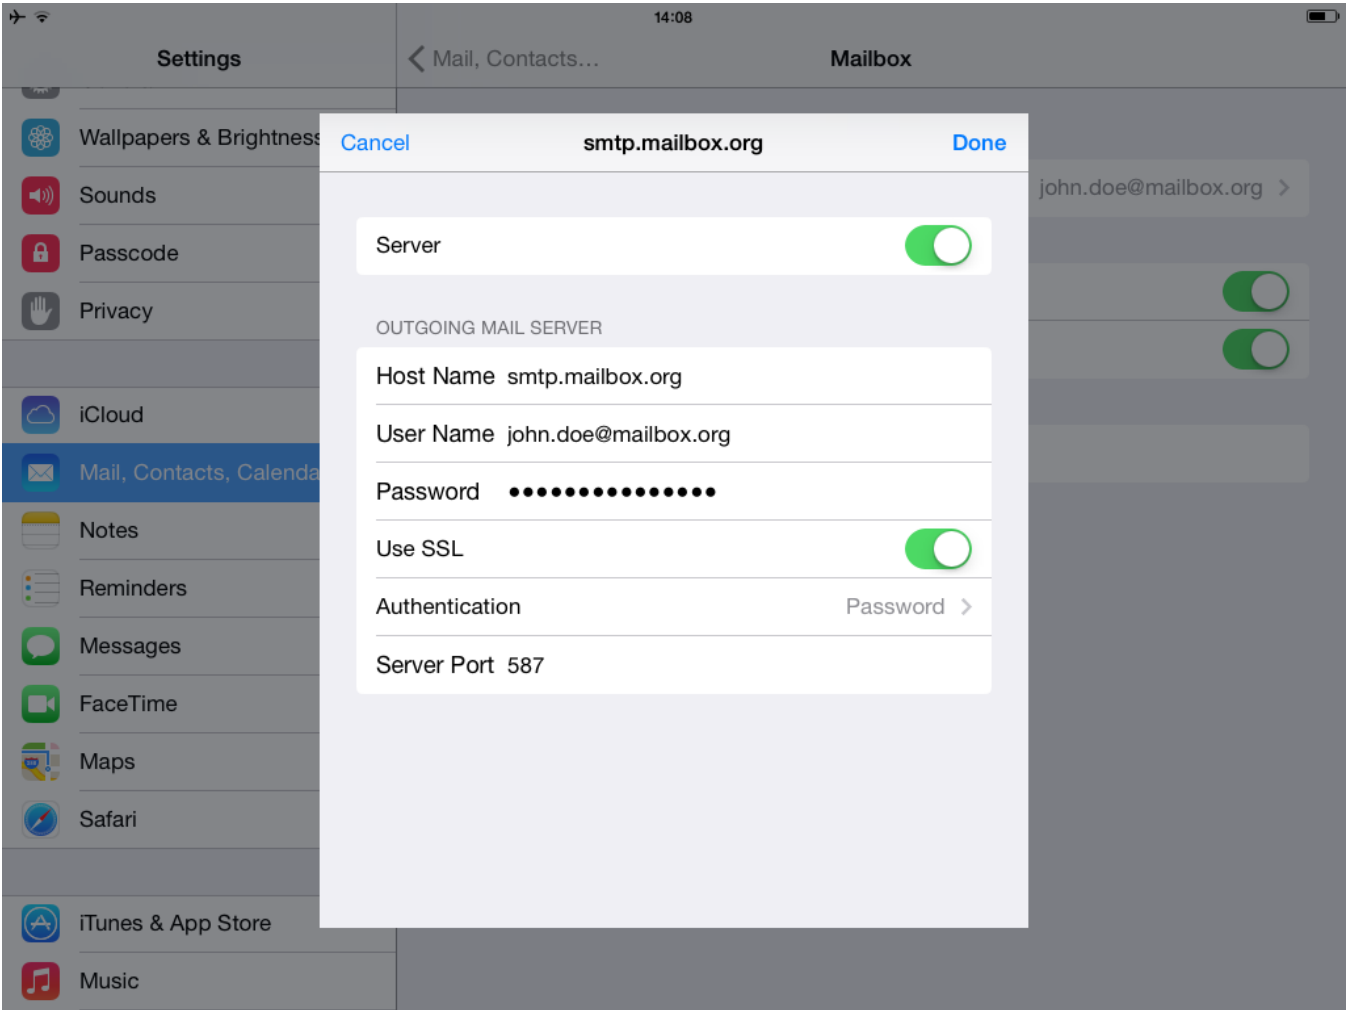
14:08

Settings

Wallpapers & Brightness

Sounds

Passcode

Privacy

iCloud

Mail, Contacts, Calenda

Notes

Reminders

Messages

FaceTime

Maps

Safari

iTunes & App Store

Music

Mail, Contacts...

Mailbox

john.doe@mailbox.org

Cancel

smtp.mailbox.org

Done

Server

OUTGOING MAIL SERVER

Host Name smtp.mailbox.org

User Name john.doe@mailbox.org

Password •••••••••••••••

Use SSL

Authentication Password

Server Port 587